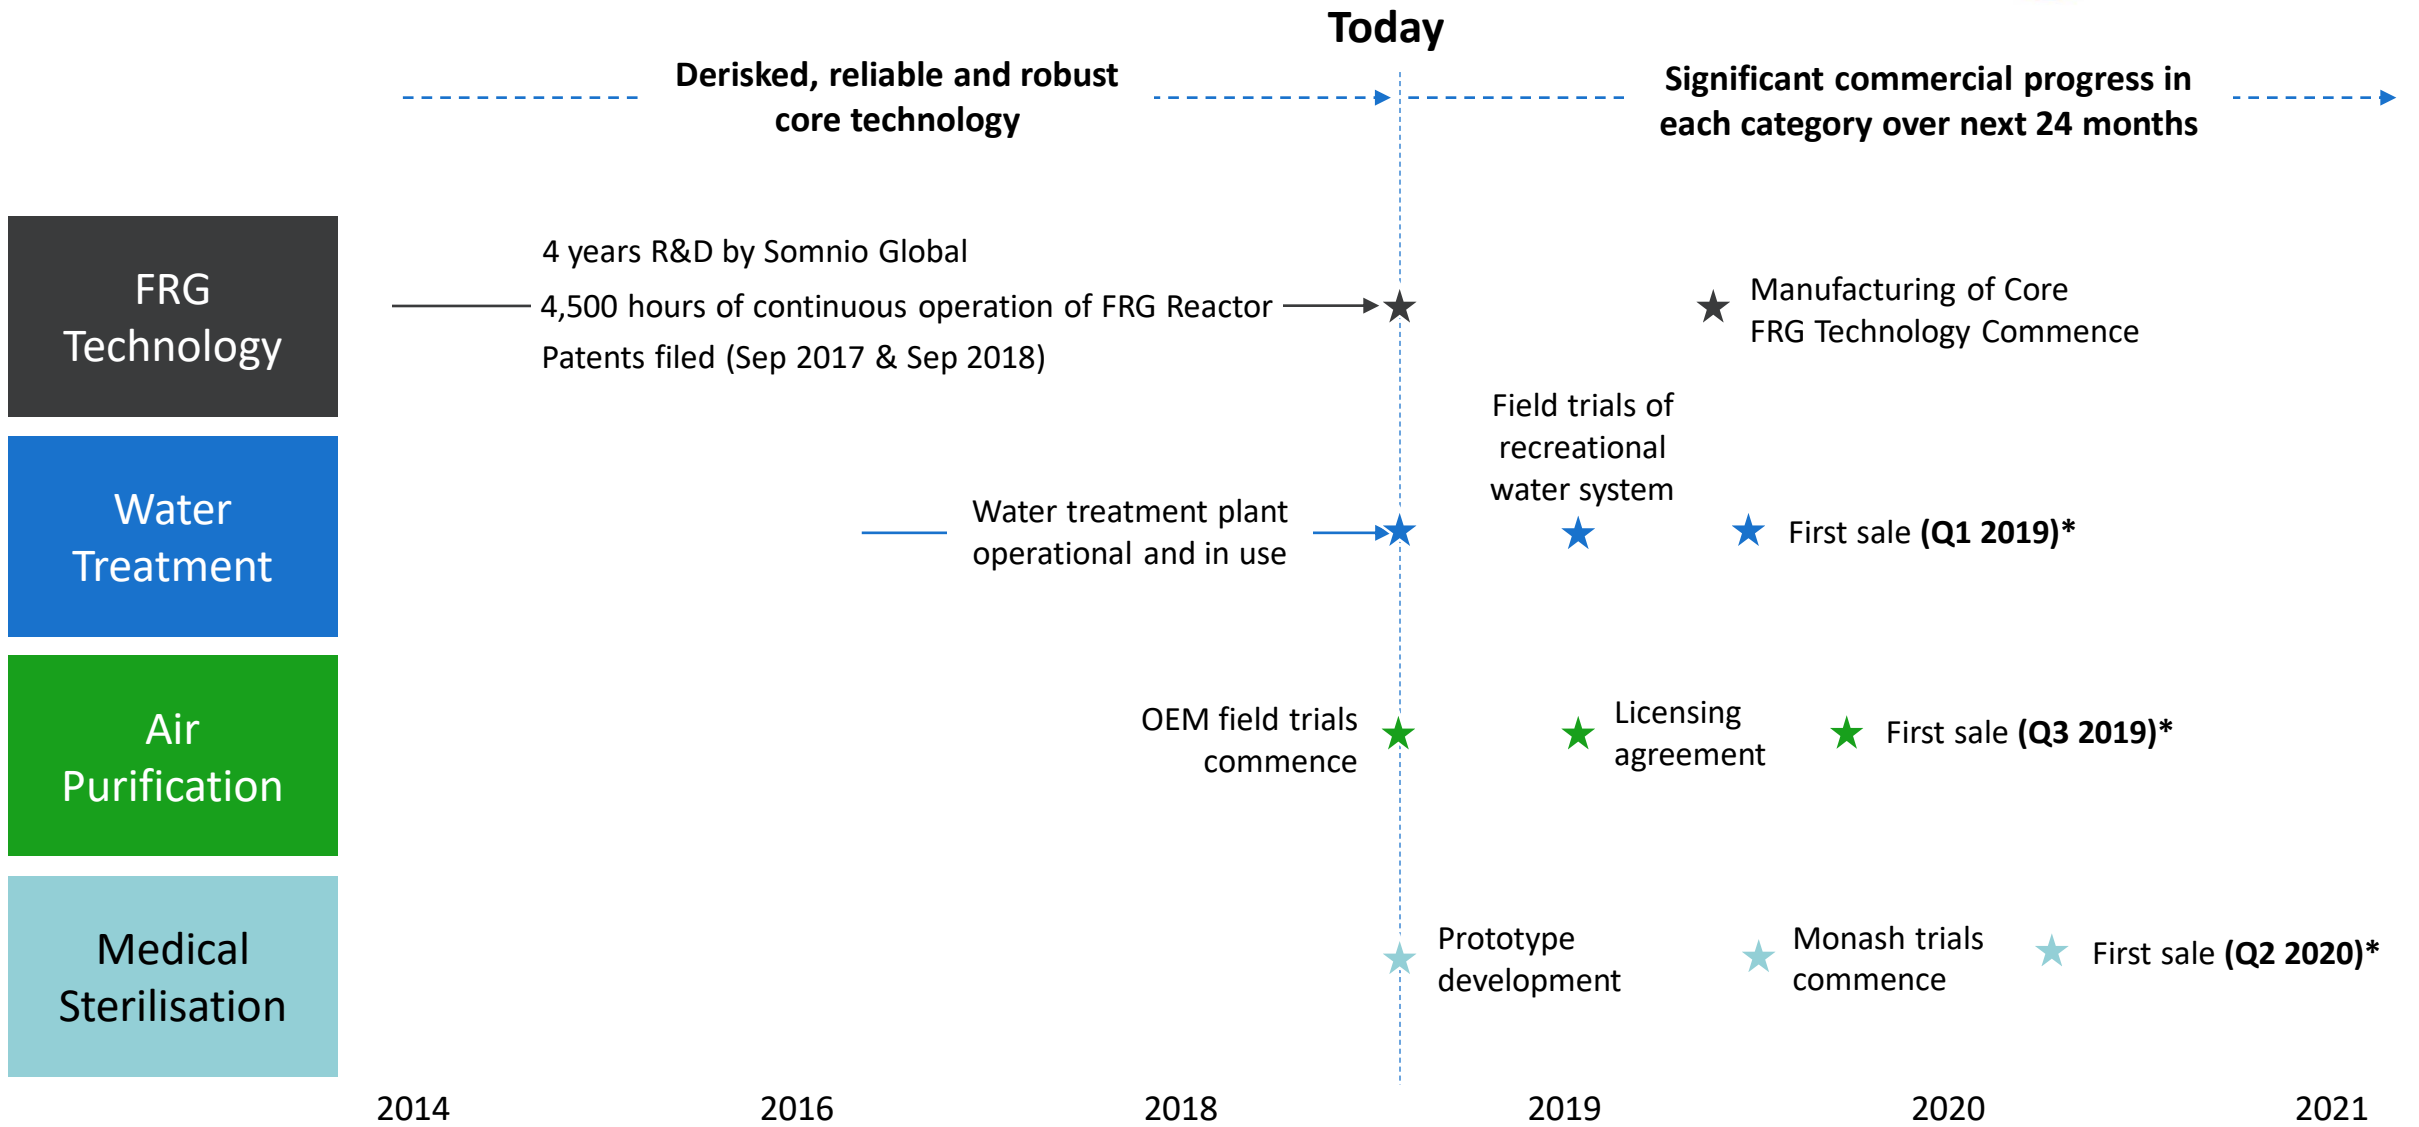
Today

Derisked, reliable and robust core technology

Significant commercial progress in each category over next 24 months

FRG Technology

4 years R&D by Somnio Global
4,500 hours of continuous operation of FRG Reactor
Patents filed (Sep 2017 & Sep 2018)

Manufacturing of Core FRG Technology Commence

Water Treatment

Water treatment plant operational and in use

Field trials of recreational water system

First sale **(Q1 2019)***

Air Purification

OEM field trials commence

Licensing agreement

First sale **(Q3 2019)***

Medical Sterilisation

Prototype development

Monash trials commence

First sale **(Q2 2020)***

2014 2016 2018 2019 2020 2021